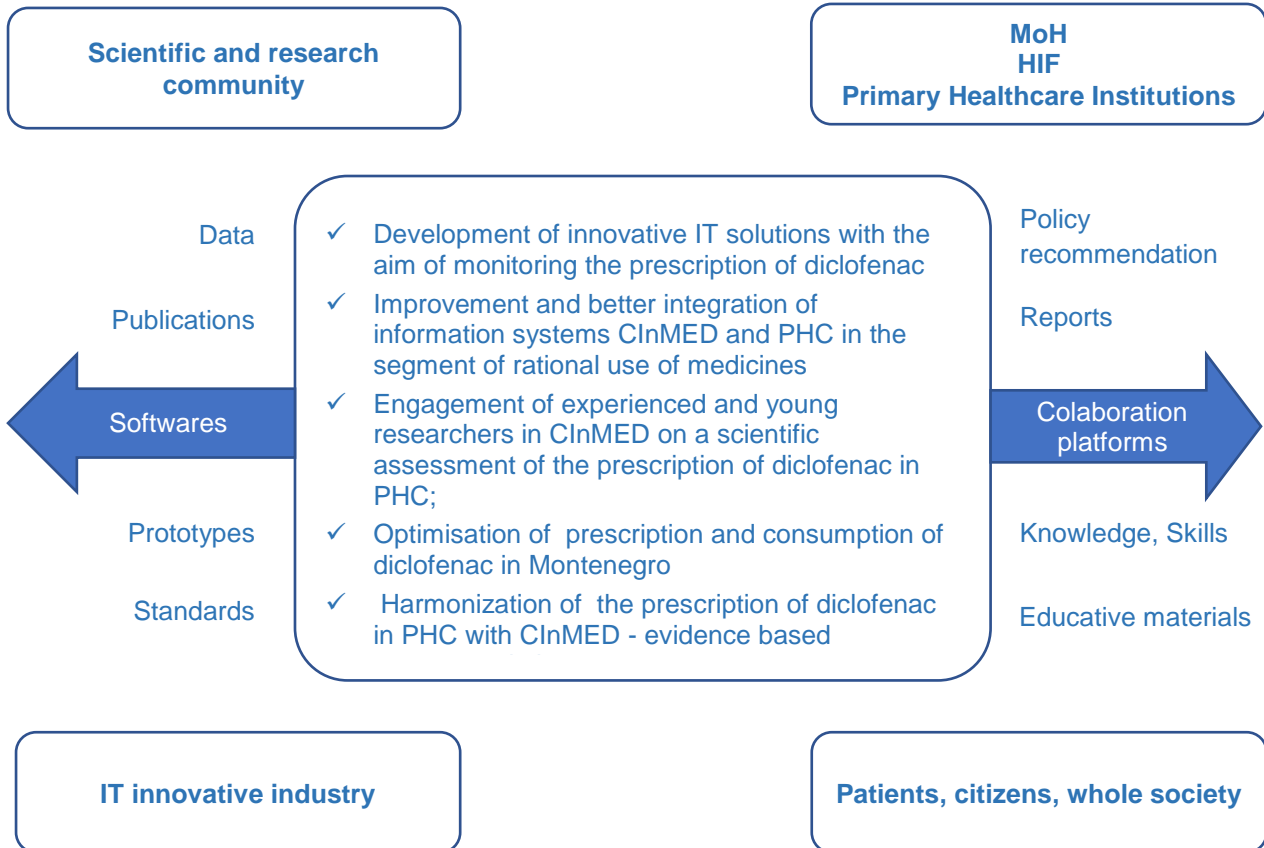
Scientific and research community

MoH
HIF
Primary Healthcare Institutions

Data

Publications

Softwares

Prototypes

Standards

✓ Development of innovative IT solutions with the aim of monitoring the prescription of diclofenac

✓ Improvement and better integration of information systems CInMED and PHC in the segment of rational use of medicines

✓ Engagement of experienced and young researchers in CInMED on a scientific assessment of the prescription of diclofenac in PHC;

✓ Optimisation of prescription and consumption of diclofenac in Montenegro

✓ Harmonization of the prescription of diclofenac in PHC with CInMED - evidence based

Policy recommendation

Reports

Colaboration platforms

Knowledge, Skills

Educative materials

IT innovative industry

Patients, citizens, whole society